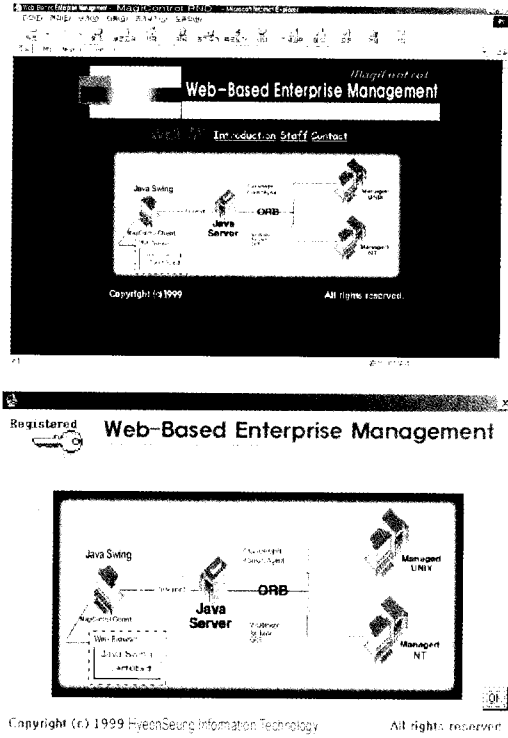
Web Based Enterprise Management - MagiControl RND - Microsoft Internet Explorer

MagiControl
Web-Based Enterprise Management

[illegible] Introduction Staff Contact

Java Swing
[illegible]
Java Server
ORB
Managed UNIX
Managed NT
MagiControl Client

Copyright (c) 1999
All rights reserved.

Registered
Web-Based Enterprise Management

Java Swing
Internet
Java Server
ORB
Managed UNIX
Managed NT
MagiControl Client
Web Browser
Java Swing
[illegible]

OK

Copyright (c) 1999 HyeonSeung Information Technology
All rights reserved